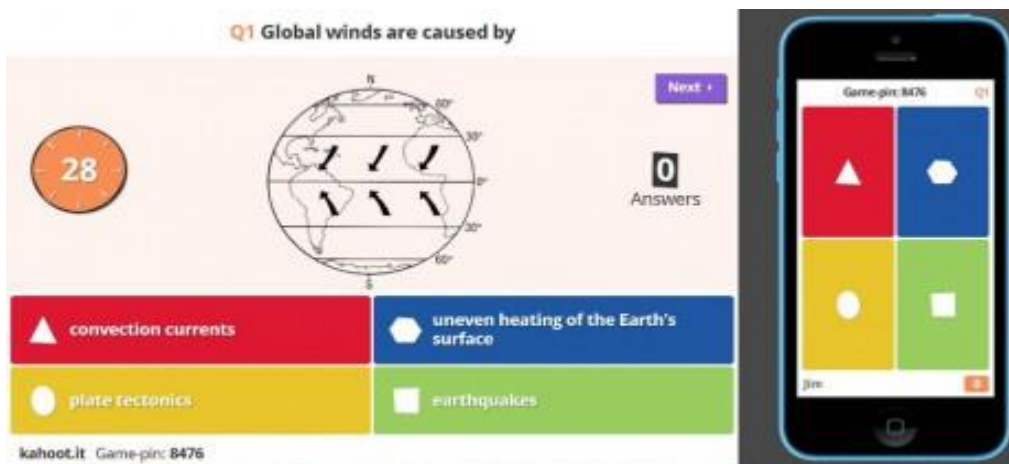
Q1 Global winds are caused by

Next ›

28

N
60°
30°
0°
30°
60°
S

0
Answers

convection currents

uneven heating of the Earth's surface

plate tectonics

earthquakes

kahoot.it Game-pin: 8476

Game-pin: 8476 Q1

Jim 0